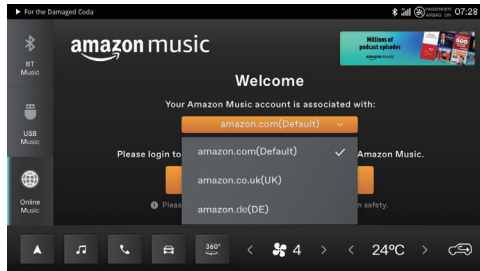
▶ For the Damaged Coda

07:28

BT Music

USB Music

Online Music

amazon music

Millions of podcast episodes

amazon music

Welcome

Your Amazon Music account is associated with:

amazon.com(Default)

Please login to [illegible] Amazon Music.

amazon.com(Default)

amazon.co.uk(UK)

amazon.de(DE)

Pleas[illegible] n safety.

360°

4

24°C